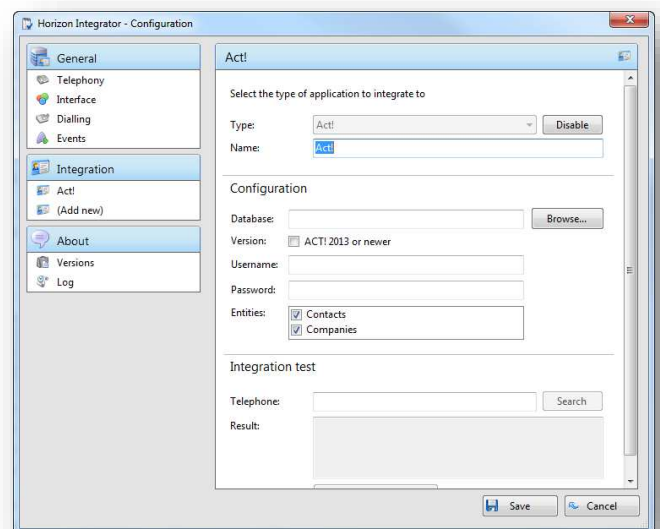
Horizon Integrator - Configuration

General
Telephony
Interface
Dialling
Events

Integration
Act!
(Add new)

About
Versions
Log

Act!

Select the type of application to integrate to

Type: Act! Disable
Name: Act!

Configuration

Database: Browse...
Version: ACT! 2013 or newer
Username:
Password:
Entities: Contacts
Companies

Integration test

Telephone: Search
Result:

Save Cancel